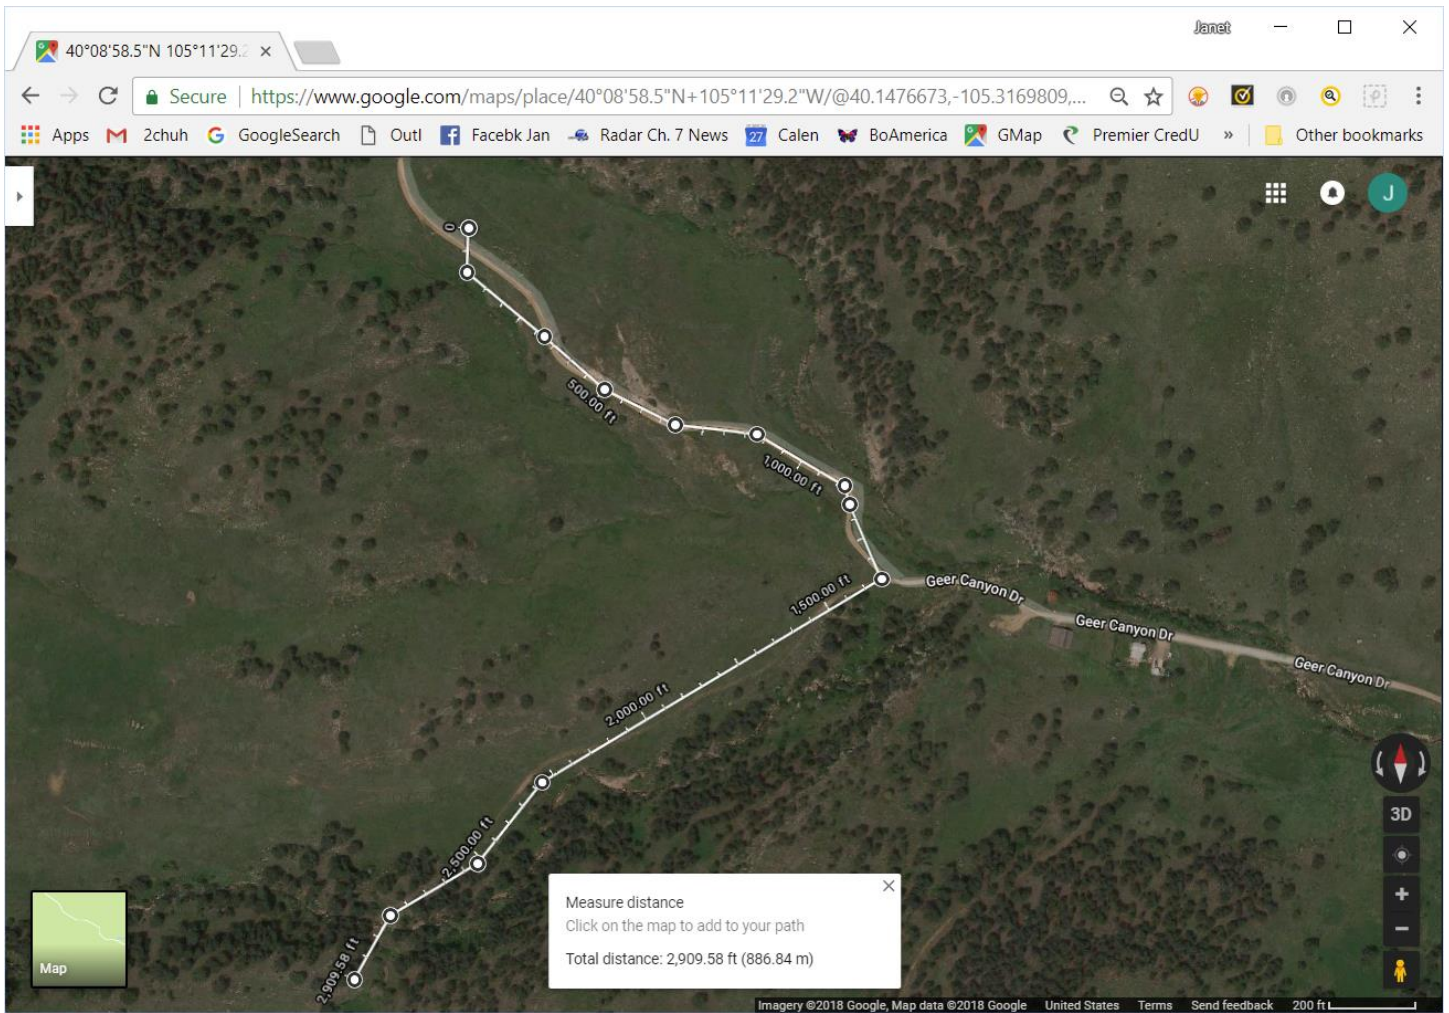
Janet

40°08'58.5"N 105°11'29.2 ×

Secure | https://www.google.com/maps/place/40°08'58.5"N+105°11'29.2"W/@40.1476673,-105.3169809,...

Apps 2chuh GoogleSearch Outl Facebk Jan Radar Ch. 7 News 27 Calen BoAmerica GMap Premier CredU » Other bookmarks

J

0

500.00 ft

1,000.00 ft

1,500.00 ft

2,000.00 ft

2,500.00 ft

2,909.58 ft

Geer Canyon Dr

Geer Canyon Dr

Geer Canyon Dr

3D

Map

Measure distance
Click on the map to add to your path
Total distance: 2,909.58 ft (886.84 m)

Imagery ©2018 Google, Map data ©2018 Google United States Terms Send feedback 200 ft